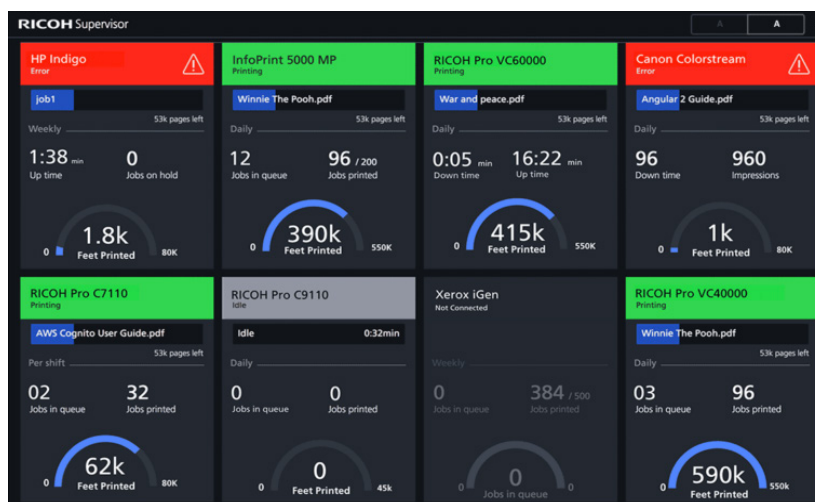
RICOH Supervisor

A A

HP Indigo
Error

job1
53k pages left
Weekly
1:38 min
Up time
0
Jobs on hold
1.8k
Feet Printed
0
80K

InfoPrint 5000 MP
Printing

Winnie The Pooh.pdf
53k pages left
Daily
12
Jobs in queue
96 / 200
Jobs printed
390k
Feet Printed
0
550K

RICOH Pro VC60000
Printing

War and peace.pdf
53k pages left
Daily
0:05 min
Down time
16:22 min
Up time
415k
Feet Printed
0
550K

Canon Colorstream
Error

Angular 2 Guide.pdf
53k pages left
Daily
96
Down time
960
Impressions
1k
Feet Printed
0
80K

RICOH Pro C7110
Printing

AWS Cognito User Guide.pdf
53k pages left
Per shift
02
Jobs in queue
32
Jobs printed
62k
Feet Printed
0
80K

RICOH Pro C9110
Idle

Idle
0:32min
Daily
0
Jobs in queue
0
Jobs printed
0
Feet Printed
0
45k

Xerox iGen
Not Connected

Weekly
0
Jobs in queue
384 / 500
Jobs printed
0
Jobs in queue

RICOH Pro VC40000
Printing

Winnie The Pooh.pdf
53k pages left
Daily
03
Jobs in queue
96
Jobs printed
590k
Feet Printed
0
550k